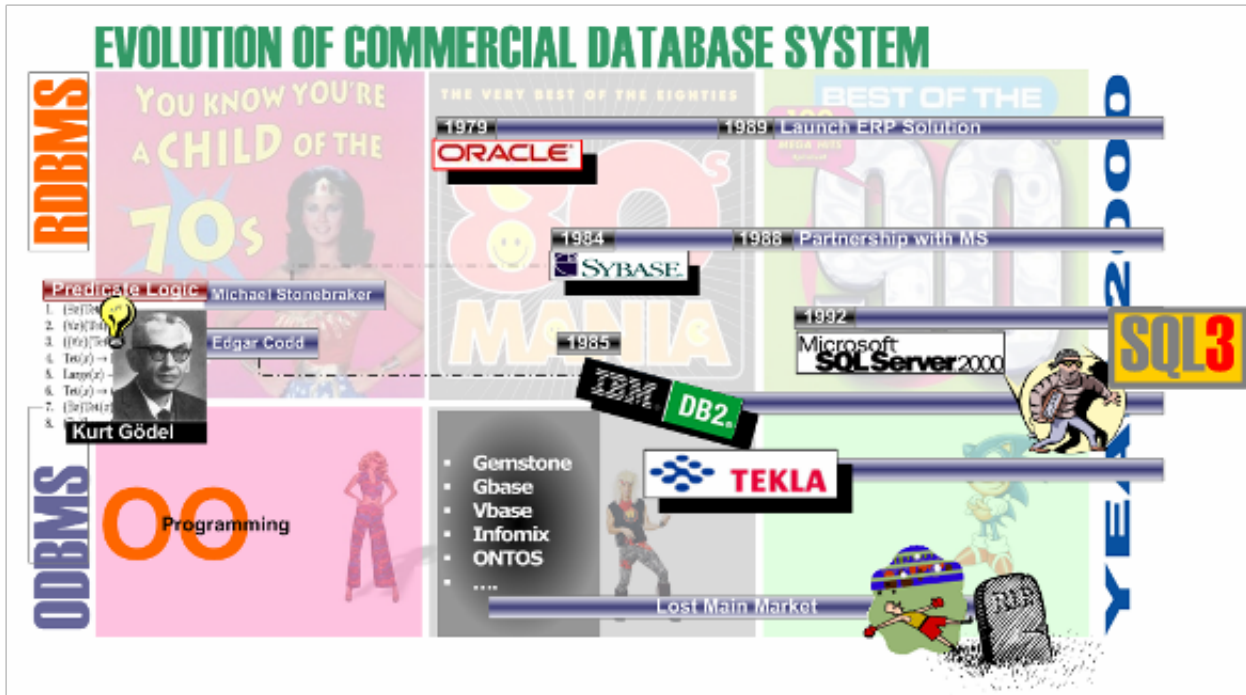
EVOLUTION OF COMMERCIAL DATABASE SYSTEM

RDBMS

YOU KNOW YOU'RE A CHILD OF THE 70s

THE VERY BEST OF THE EIGHTIES

80s MANIA

BEST OF THE 90s

YEAR 2000

1979

1989 Launch ERP Solution

ORACLE

1984

1988 Partnership with MS

SYBASE

Predicate Logic

Michael Stonebraker

Edgar Codd

1985

1992

Microsoft SQL Server 2000

SQL3

IBM DB2

Kurt Gödel

ODBMS

OO Programming

- Gemstone
- Gbase
- Vbase
- Infomix
- ONTOS
- ....

TEKLA

Lost Main Market

RIP